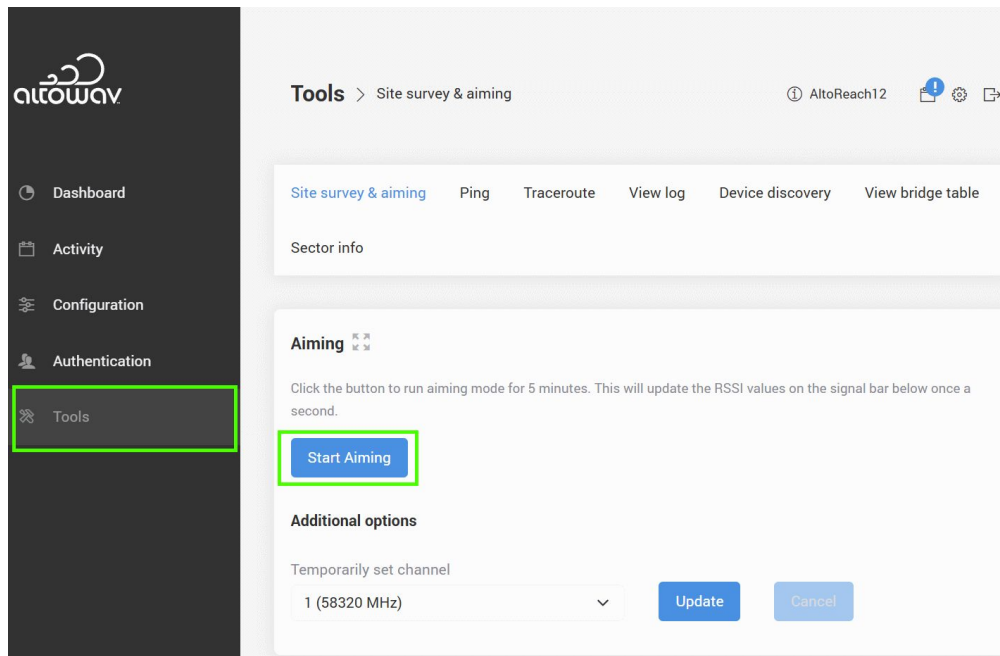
altowav

Dashboard

Activity

Configuration

Authentication

Tools

Tools > Site survey & aiming

AltoReach12

Site survey & aiming Ping Traceroute View log Device discovery View bridge table

Sector info

Aiming

Click the button to run aiming mode for 5 minutes. This will update the RSSI values on the signal bar below once a second.

Start Aiming

Additional options

Temporarily set channel

1 (58320 MHz)

Update

Cancel